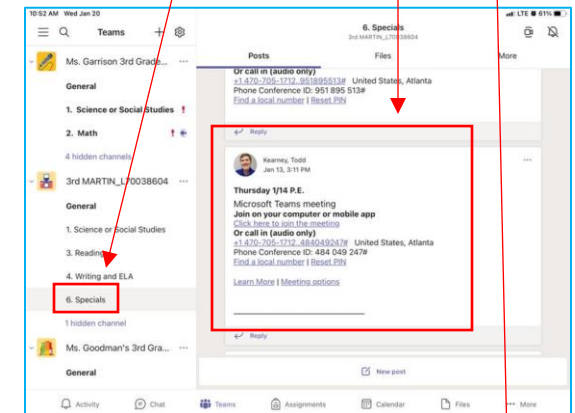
10:52 AM Wed Jan 20
LTE 61%

Teams

Ms. Garrison 3rd Grade...
General
1. Science or Social Studies !
2. Math !
4 hidden channels

3rd MARTIN_L70038604
General
1. Science or Social Studies
3. Reading
4. Writing and ELA
6. Specials
1 hidden channel

Ms. Goodman's 3rd Gra...
General

6. Specials
3rd MARTIN_L70038604

Posts
Files
More

Or call in (audio only)
+1 470-705-1712,,951895513# United States, Atlanta
Phone Conference ID: 951 895 513#
Find a local number | Reset PIN

Reply

Kearney, Todd
Jan 13, 3:11 PM

Thursday 1/14 P.E.
Microsoft Teams meeting
Join on your computer or mobile app
Click here to join the meeting
Or call in (audio only)
+1 470-705-1712,,484049247# United States, Atlanta
Phone Conference ID: 484 049 247#
Find a local number | Reset PIN

Learn More | Meeting options

Reply

New post

Activity
Chat
Teams
Assignments
Calendar
Files
More